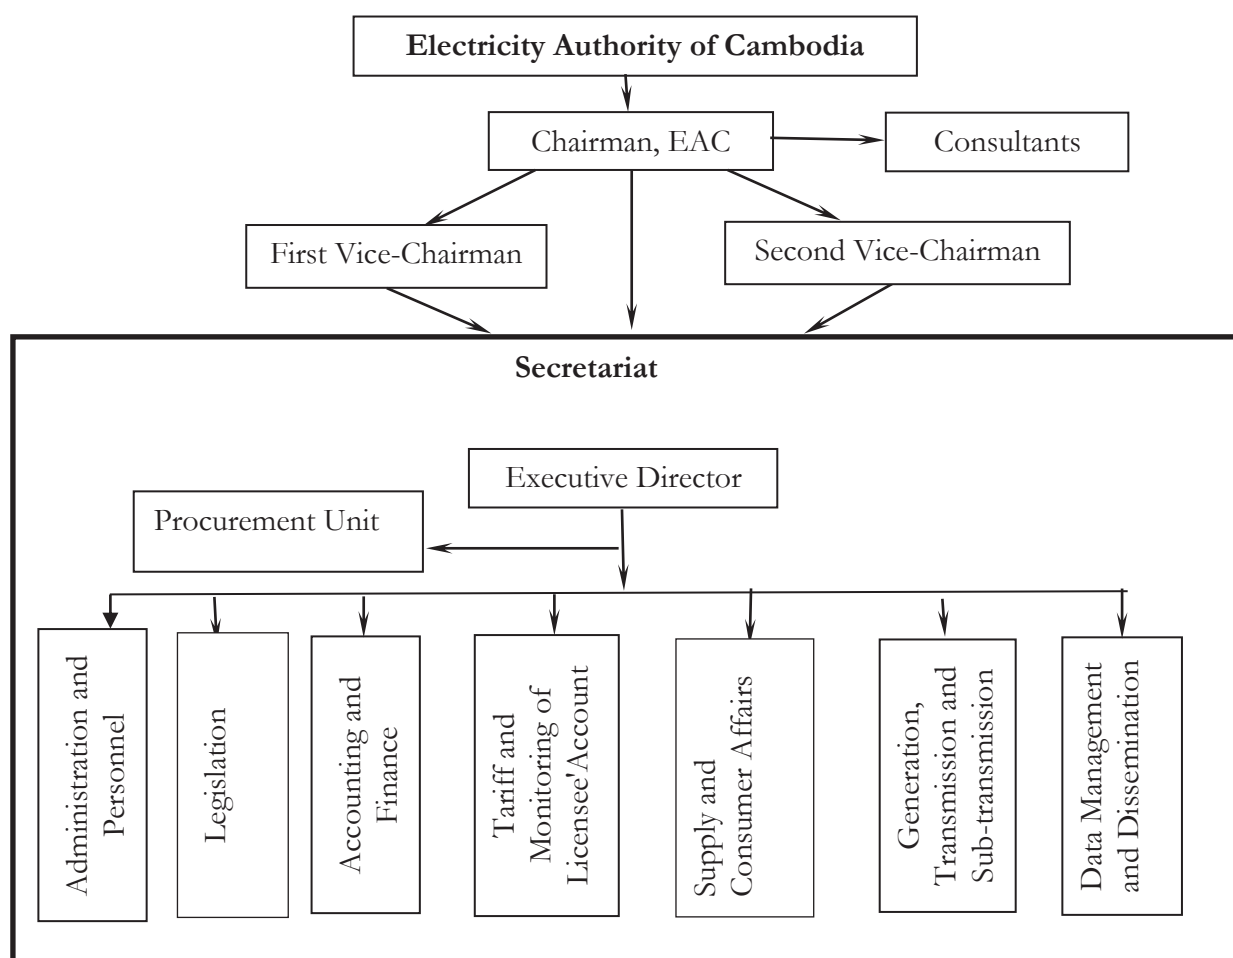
Electricity Authority of Cambodia

Chairman, EAC

Consultants

First Vice-Chairman

Second Vice-Chairman

Secretariat

Executive Director

Procurement Unit

Administration and Personnel

Legislation

Accounting and Finance

Tariff and Monitoring of Licensee'Account

Supply and Consumer Affairs

Generation, Transmission and Sub-transmission

Data Management and Dissemination